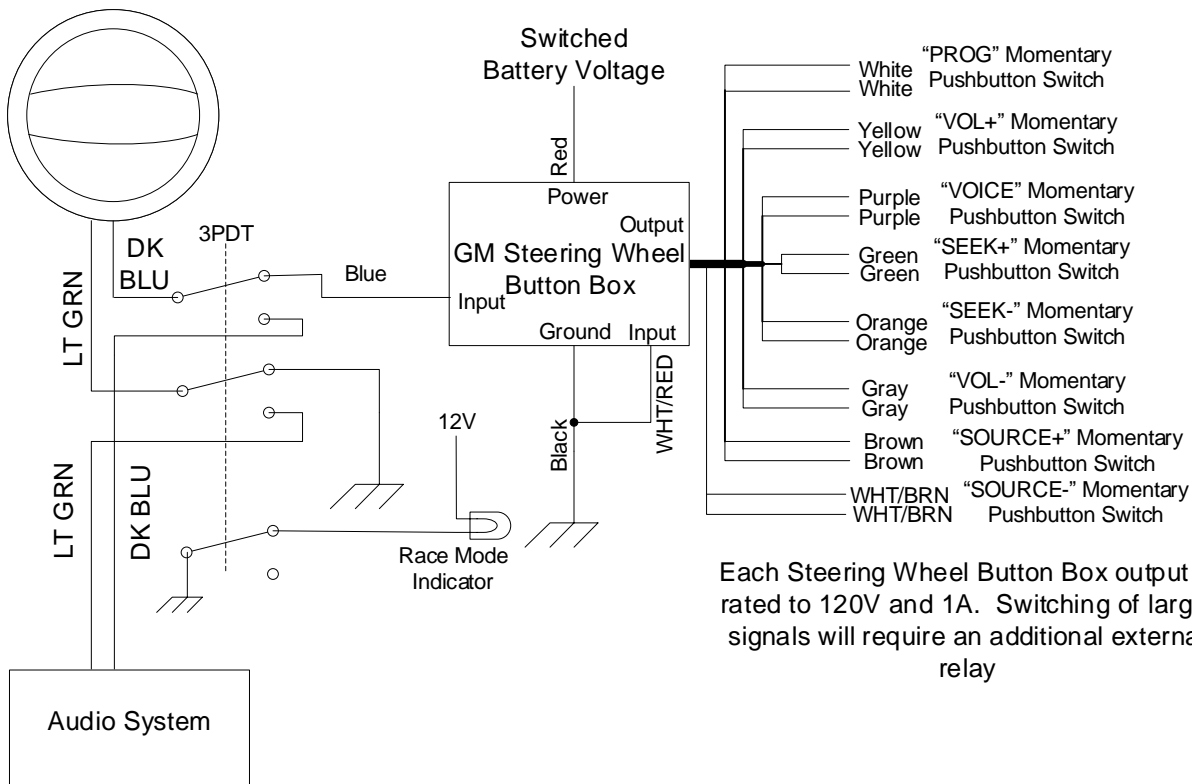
Switched Battery Voltage

Red

Power

Output

GM Steering Wheel Button Box

Input

Ground

Input

Blue

DK BLU

3PDT

LT GRN

WHT/RED

Black

12V

Race Mode Indicator

LT GRN

DK BLU

Audio System

White
White
"PROG" Momentary Pushbutton Switch

Yellow
Yellow
"VOL+" Momentary Pushbutton Switch

Purple
Purple
"VOICE" Momentary Pushbutton Switch

Green
Green
"SEEK+" Momentary Pushbutton Switch

Orange
Orange
"SEEK-" Momentary Pushbutton Switch

Gray
Gray
"VOL-" Momentary Pushbutton Switch

Brown
Brown
"SOURCE+" Momentary Pushbutton Switch

WHT/BRN
WHT/BRN
"SOURCE-" Momentary Pushbutton Switch

Each Steering Wheel Button Box output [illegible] rated to 120V and 1A. Switching of larg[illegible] signals will require an additional externa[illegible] relay